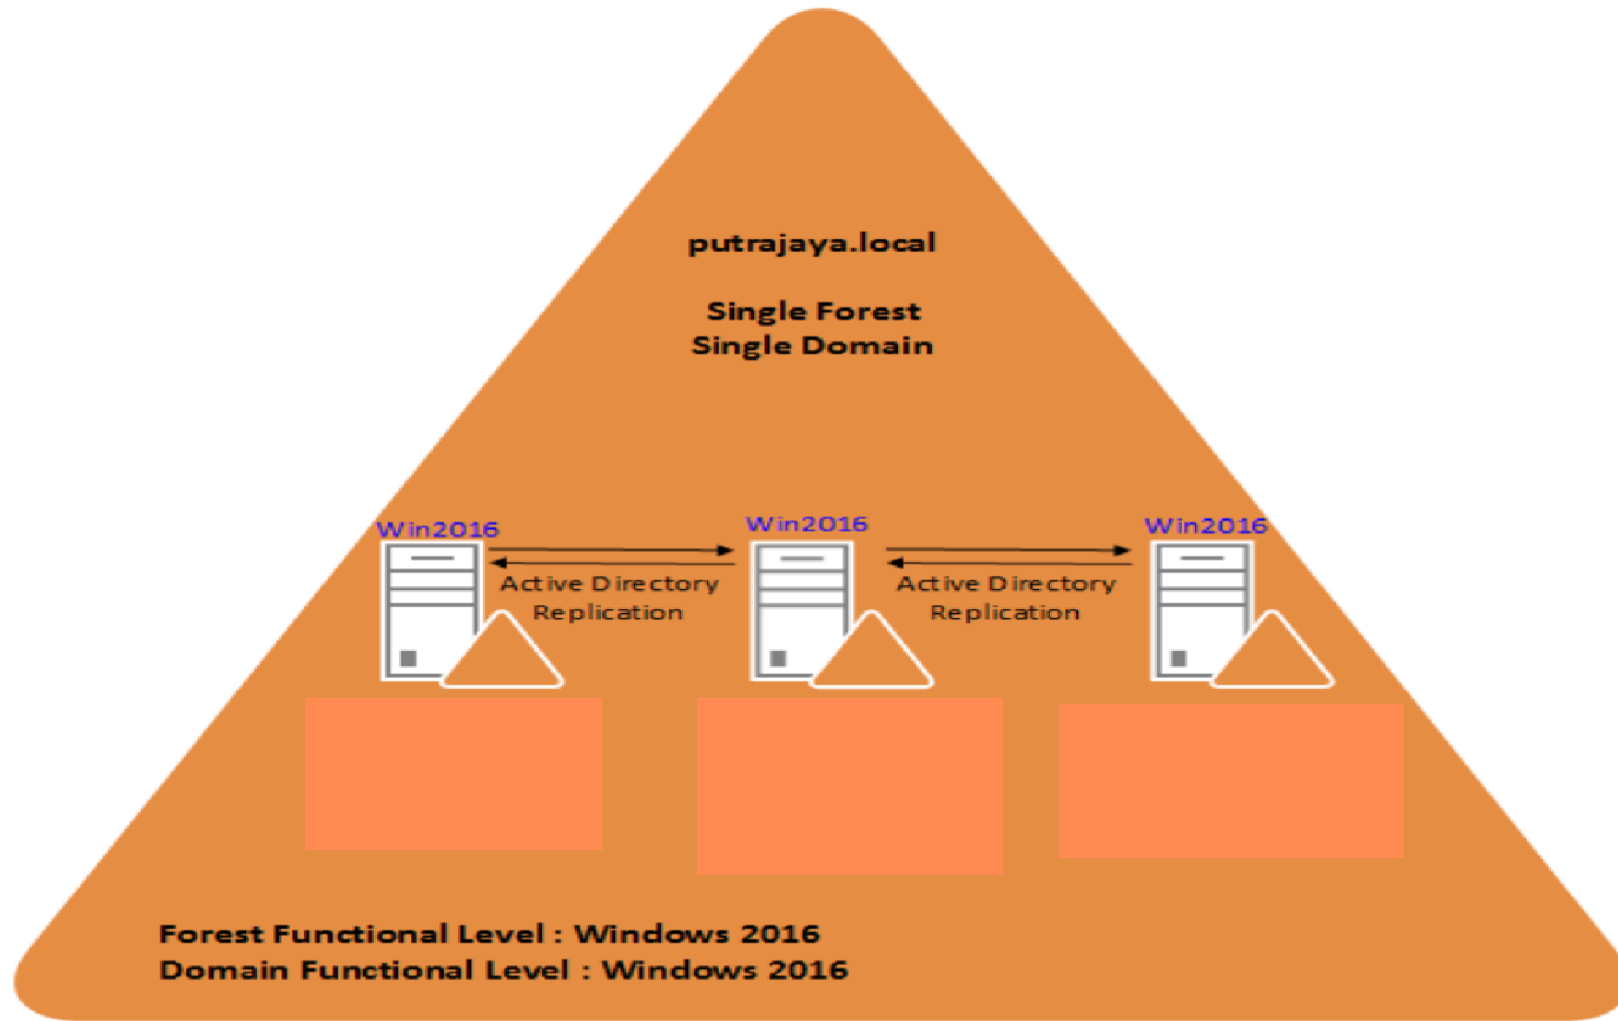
putrajaya.local

Single Forest
Single Domain

Win2016

Active Directory
Replication

Win2016

Active Directory
Replication

Win2016

Forest Functional Level : Windows 2016
Domain Functional Level : Windows 2016